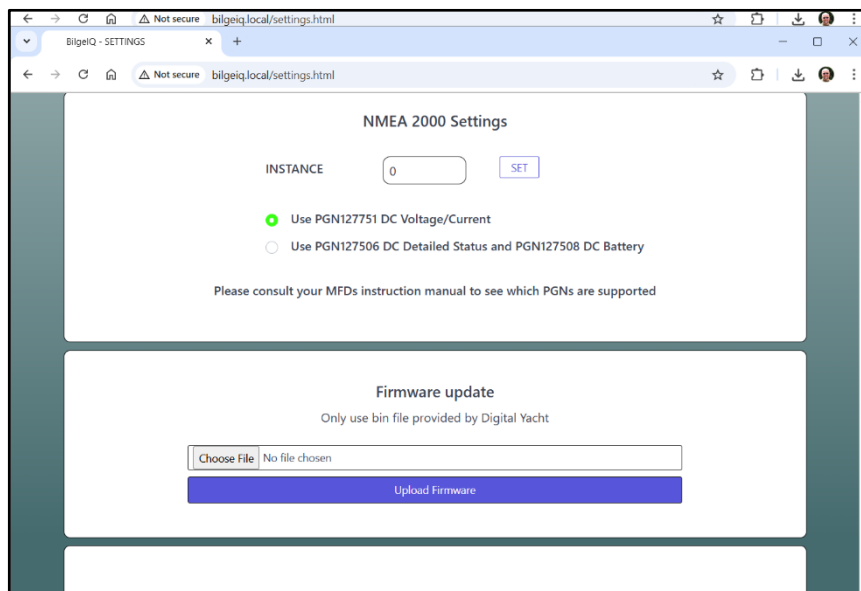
Not secure bilgeiq.local/settings.html

BilgeIQ - SETTINGS ×

Not secure bilgeiq.local/settings.html

NMEA 2000 Settings

INSTANCE 0 SET

Use PGN127751 DC Voltage/Current

Use PGN127506 DC Detailed Status and PGN127508 DC Battery

Please consult your MFDs instruction manual to see which PGNs are supported

Firmware update

Only use bin file provided by Digital Yacht

Choose File No file chosen

Upload Firmware